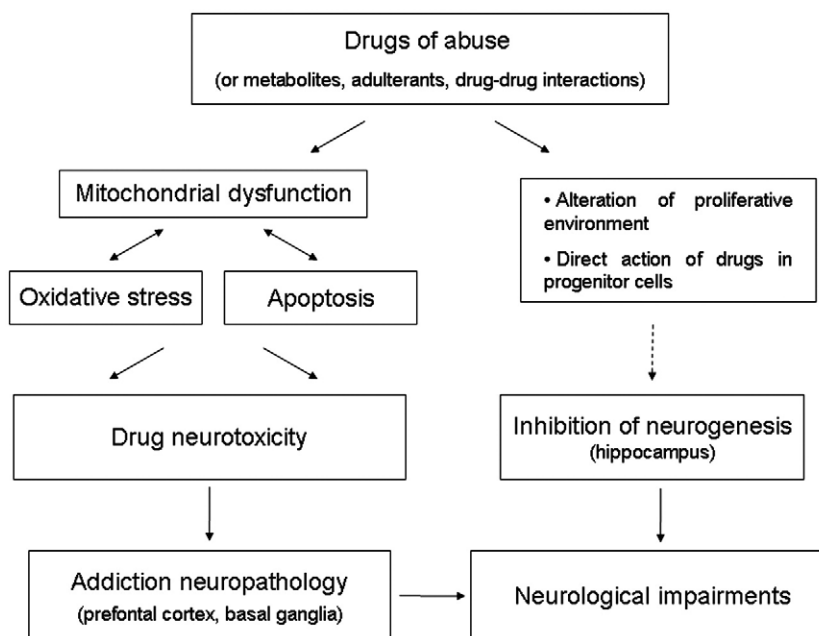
Drugs of abuse
(or metabolites, adulterants, drug-drug interactions)

Mitochondrial dysfunction

Oxidative stress

Apoptosis

Drug neurotoxicity

Addiction neuropathology
(prefontal cortex, basal ganglia)

• Alteration of proliferative environment
• Direct action of drugs in progenitor cells

Inhibition of neurogenesis
(hippocampus)

Neurological impairments